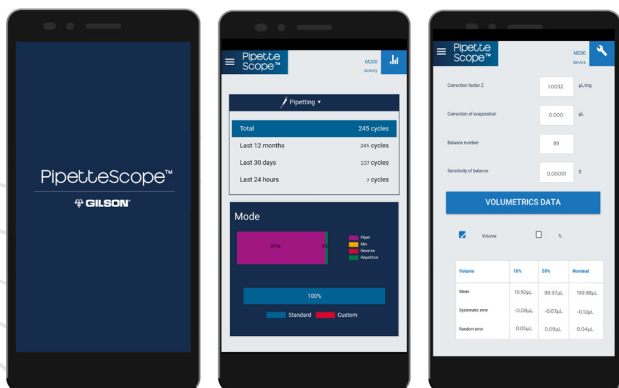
PipetteScope™

GILSON

PipetteScope™

M200
Activity

Pipetting ▾

| Total | 245 cycles |
|---|---|
| Last 12 months | 245 cycles |
| Last 30 days | 227 cycles |
| Last 24 hours | 7 cycles |

Mode

97%

2%

Pipet
Mix
Reverse
Repetitive

100%

Standard Custom

PipetteScope™

M200
Service

Correction factor Z 1.0032 µL/mg

Correction of evaporation 0.000 µL

Balance number 89

Sensitivity of balance 0.00001 g

VOLUMETRICS DATA

Volume %

| Volume | 10% | 50% | Nominal |
|---|---|---|---|
| Mean | 19.92µL | 99.97µL | 199.88µL |
| Systematic error | -0.08µL | -0.03µL | -0.12µL |
| Random error | 0.07µL | 0.09µL | 0.04µL |